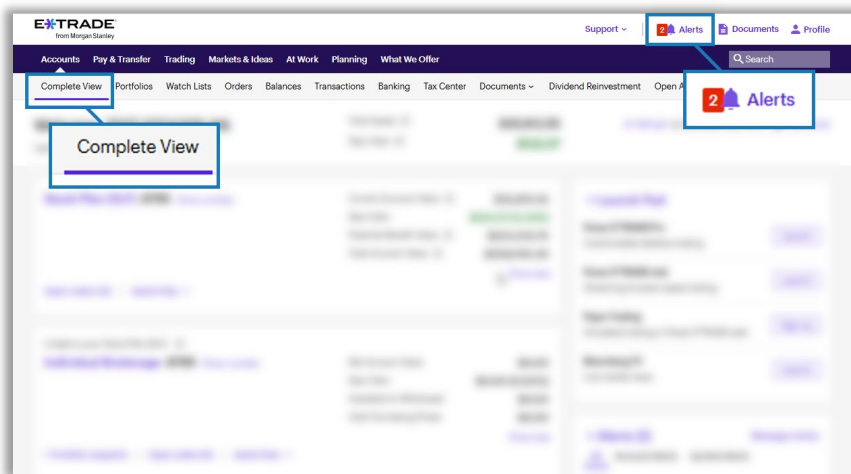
E*TRADE from Morgan Stanley

Support 2 Alerts Documents Profile

Accounts Pay & Transfer Trading Markets & Ideas At Work Planning What We Offer Search

Complete View Portfolios Watch Lists Orders Balances Transactions Banking Tax Center Documents Dividend Reinvestment Open A

2 Alerts

Complete View